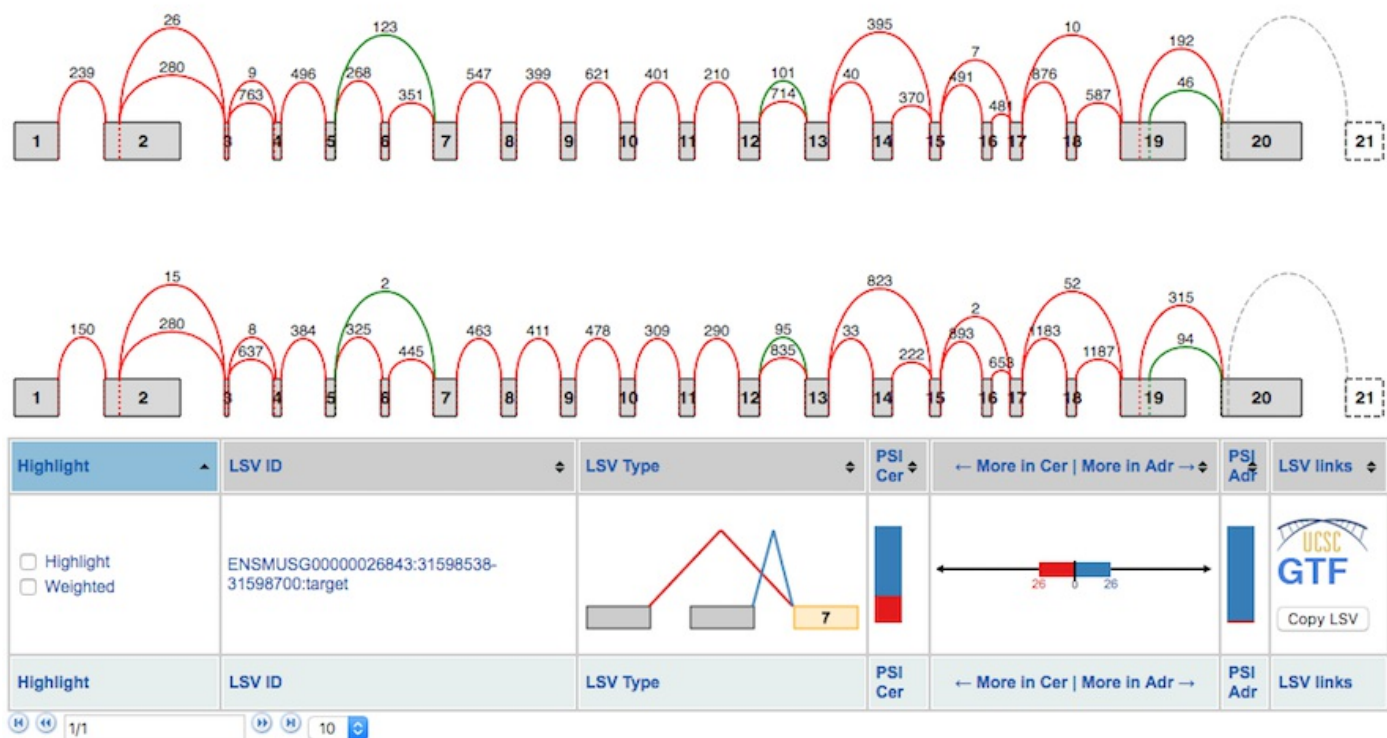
26
239
280
9
763
496
123
268
351
547
399
621
401
210
101
714
40
395
370
7
491
481
10
876
587
192
46

1 2 3 4 5 6 7 8 9 10 11 12 13 14 15 16 17 18 19 20 21

15
150
280
8
637
384
2
325
445
463
411
478
309
290
95
835
33
823
222
2
893
658
52
1183
1187
315
94

1 2 3 4 5 6 7 8 9 10 11 12 13 14 15 16 17 18 19 20 21

| Highlight | LSV ID | LSV Type | PSI Cer | ← More in Cer \| More in Adr → | PSI Adr | LSV links |
|---|---|---|---|---|---|---|
| Highlight Weighted | ENSMUSG00000026843:31598538-31598700:target | 7 | | 26 0 26 | | UCSC GTF Copy LSV |
| Highlight | LSV ID | LSV Type | PSI Cer | ← More in Cer \| More in Adr → | PSI Adr | LSV links |

1/1 10